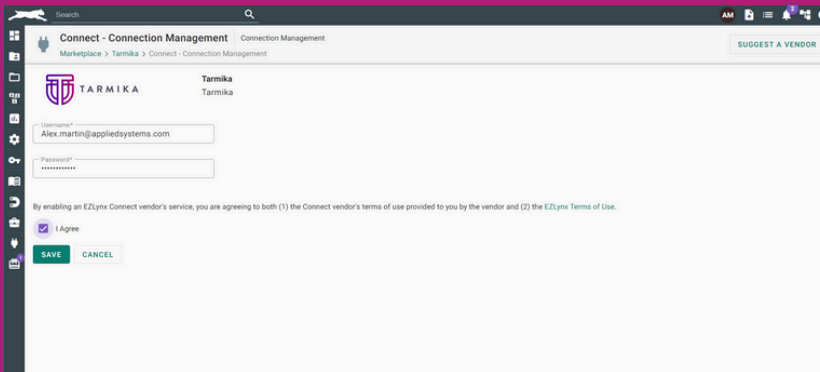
Search

AM

Connect - Connection Management | Connection Management

Marketplace > Tarmika > Connect - Connection Management

SUGGEST A VENDOR

TARMIKA

Tarmika
Tarmika

Username*
Alex.martin@appliedsystems.com

Password*
••••••••••••

By enabling an EZLynx Connect vendor's service, you are agreeing to both (1) the Connect vendor's terms of use provided to you by the vendor and (2) the EZLynx Terms of Use.

I Agree

SAVE CANCEL